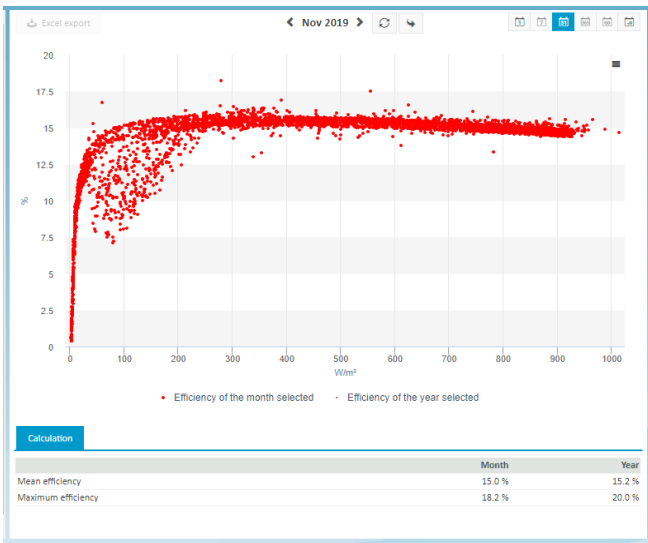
Excel export

Nov 2019

20
17.5
15
12.5
10
7.5
5
2.5
0

%

0 100 200 300 400 500 600 700 800 900 1000

W/m²

Efficiency of the month selected • Efficiency of the year selected

Calculation

| | Month | Year |
|---|---|---|
| Mean efficiency | 15.0 % | 15.2 % |
| Maximum efficiency | 18.2 % | 20.0 % |